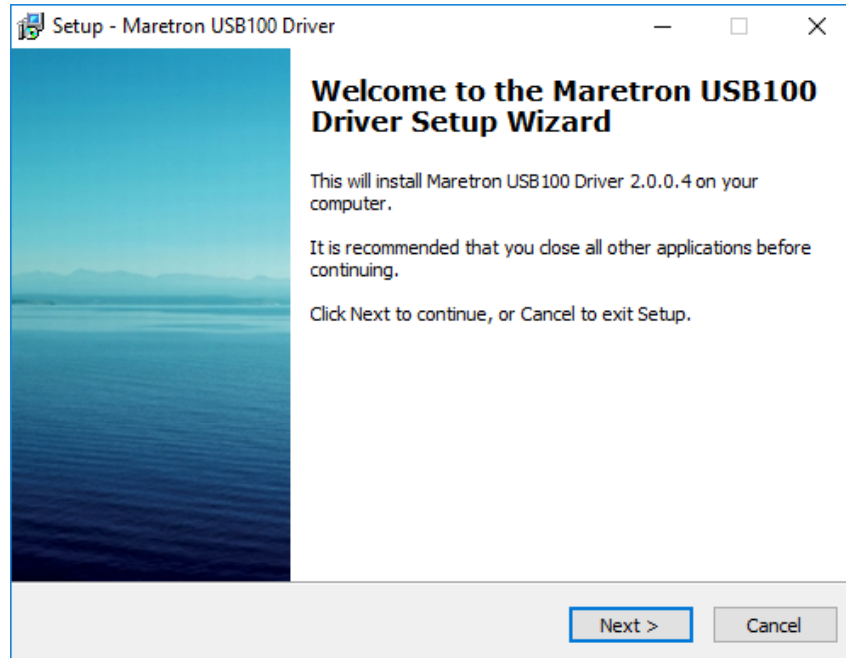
Setup - Maretron USB100 Driver

Welcome to the Maretron USB100 Driver Setup Wizard

This will install Maretron USB100 Driver 2.0.0.4 on your computer.

It is recommended that you close all other applications before continuing.

Click Next to continue, or Cancel to exit Setup.

Next >

Cancel